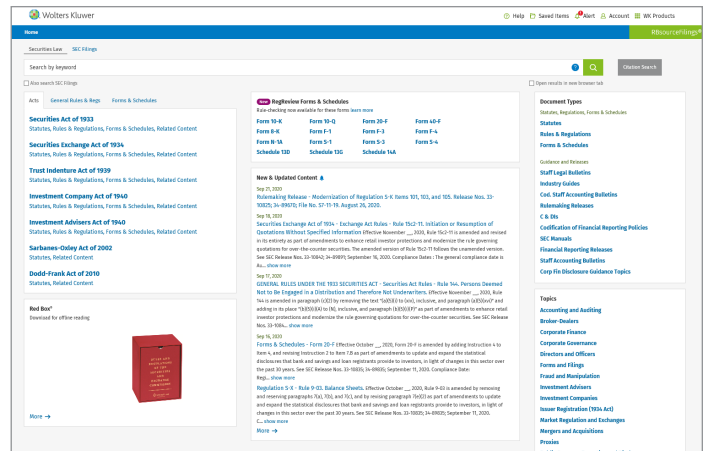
Wolters Kluwer

Help Saved Items Alert Account WK Products

Home

Securities Law SEC Filings

RBsourceFilings

Search by keyword

Citation Search

Also search SEC Filings

Open results in new browser tab

Acts General Rules & Regs Forms & Schedules

Securities Act of 1933
Statutes, Rules & Regulations, Forms & Schedules, Related Content

Securities Exchange Act of 1934
Statutes, Rules & Regulations, Forms & Schedules, Related Content

Trust Indenture Act of 1939
Statutes, Rules & Regulations, Forms & Schedules, Related Content

Investment Company Act of 1940
Statutes, Rules & Regulations, Forms & Schedules, Related Content

Investment Advisers Act of 1940
Statutes, Rules & Regulations, Forms & Schedules, Related Content

Sarbanes-Oxley Act of 2002
Statutes, Related Content

Dodd-Frank Act of 2010
Statutes, Related Content

Red Box®
Download for offline reading

More →

New RegReview Forms & Schedules
Rule-checking now available for these forms learn more

| Form 10-K | Form 10-Q | Form 20-F | Form 40-F |
|---|---|---|---|
| Form 8-K | Form F-1 | Form F-3 | Form F-4 |
| Form N-1A | Form S-1 | Form S-3 | Form S-4 |
| Schedule 13D | Schedule 13G | Schedule 14A | |

New & Updated Content

Sep 21, 2020
Rulemaking Release - Modernization of Regulation S-K Items 101, 103, and 105. Release Nos. 33-10825; 34-89670; File No. S7-11-19. August 26, 2020.

Sep 18, 2020
Securities Exchange Act of 1934 - Exchange Act Rules - Rule 15c2-11. Initiation or Resumption of Quotations Without Specified Information Effective November ___, 2020, Rule 15c2-11 is amended and revised in its entirety as part of amendments to enhance investor protections and modernize the rule governing quotations for over-the-counter securities. The amended version of Rule 15c2-11 follows the unamended version. See SEC Release Nos. 33-10842; 34-89891; September 16, 2020. Compliance Dates : The general compliance date is Au... show more

Sep 17, 2020
GENERAL RULES UNDER THE 1933 SECURITIES ACT - Securities Act Rules - Rule 144. Persons Deemed Not to Be Engaged in a Distribution and Therefore Not Underwriters. Effective November ___, 2020, Rule 144 is amended in paragraph (c)(2) by removing the text "(a)(5)(i) to (xiv), inclusive, and paragraph (a)(5)(xvi)" and adding in its place "(b)(5)(i)(A) to (N), inclusive, and paragraph (b)(5)(i)(P)" as part of amendments to enhance retail investor protections and modernize the rule governing quotations for over-the-counter securities. See SEC Release Nos. 33-1084... show more

Sep 16, 2020
Forms & Schedules - Form 20-F Effective October ___, 2020, Form 20-F is amended by adding Instruction 4 to Item 4, and revising Instruction 2 to Item 7.B as part of amendments to update and expand the statistical disclosures that bank and savings and loan registrants provide to investors, in light of changes in this sector over the past 30 years. See SEC Release Nos. 33-10835; 34-89835; September 11, 2020. Compliance Date: Regi... show more

Regulation S-X - Rule 9-03. Balance Sheets. Effective October ___, 2020, Rule 9-03 is amended by removing and reserving paragraphs 7(a), 7(b), and 7(c), and by revising paragraph 7(e)(3) as part of amendments to update and expand the statistical disclosures that bank and savings and loan registrants provide to investors, in light of changes in this sector over the past 30 years. See SEC Release Nos. 33-10835; 34-89835; September 11, 2020; Compliance Date: C... show more

More →

Document Types
Statutes, Regulations, Forms & Schedules
Statutes
Rules & Regulations
Forms & Schedules

Guidance and Releases
Staff Legal Bulletins
Industry Guides
Cod. Staff Accounting Bulletins
Rulemaking Releases
C & DIs
Codification of Financial Reporting Policies
SEC Manuals
Financial Reporting Releases
Staff Accounting Bulletins
Corp Fin Disclosure Guidance Topics

Topics
Accounting and Auditing
Broker-Dealers
Corporate Finance
Corporate Governance
Directors and Officers
Forms and Filings
Fraud and Manipulation
Investment Advisers
Investment Companies
Issuer Registration (1934 Act)
Market Regulation and Exchanges
Mergers and Acquisitions
Proxies